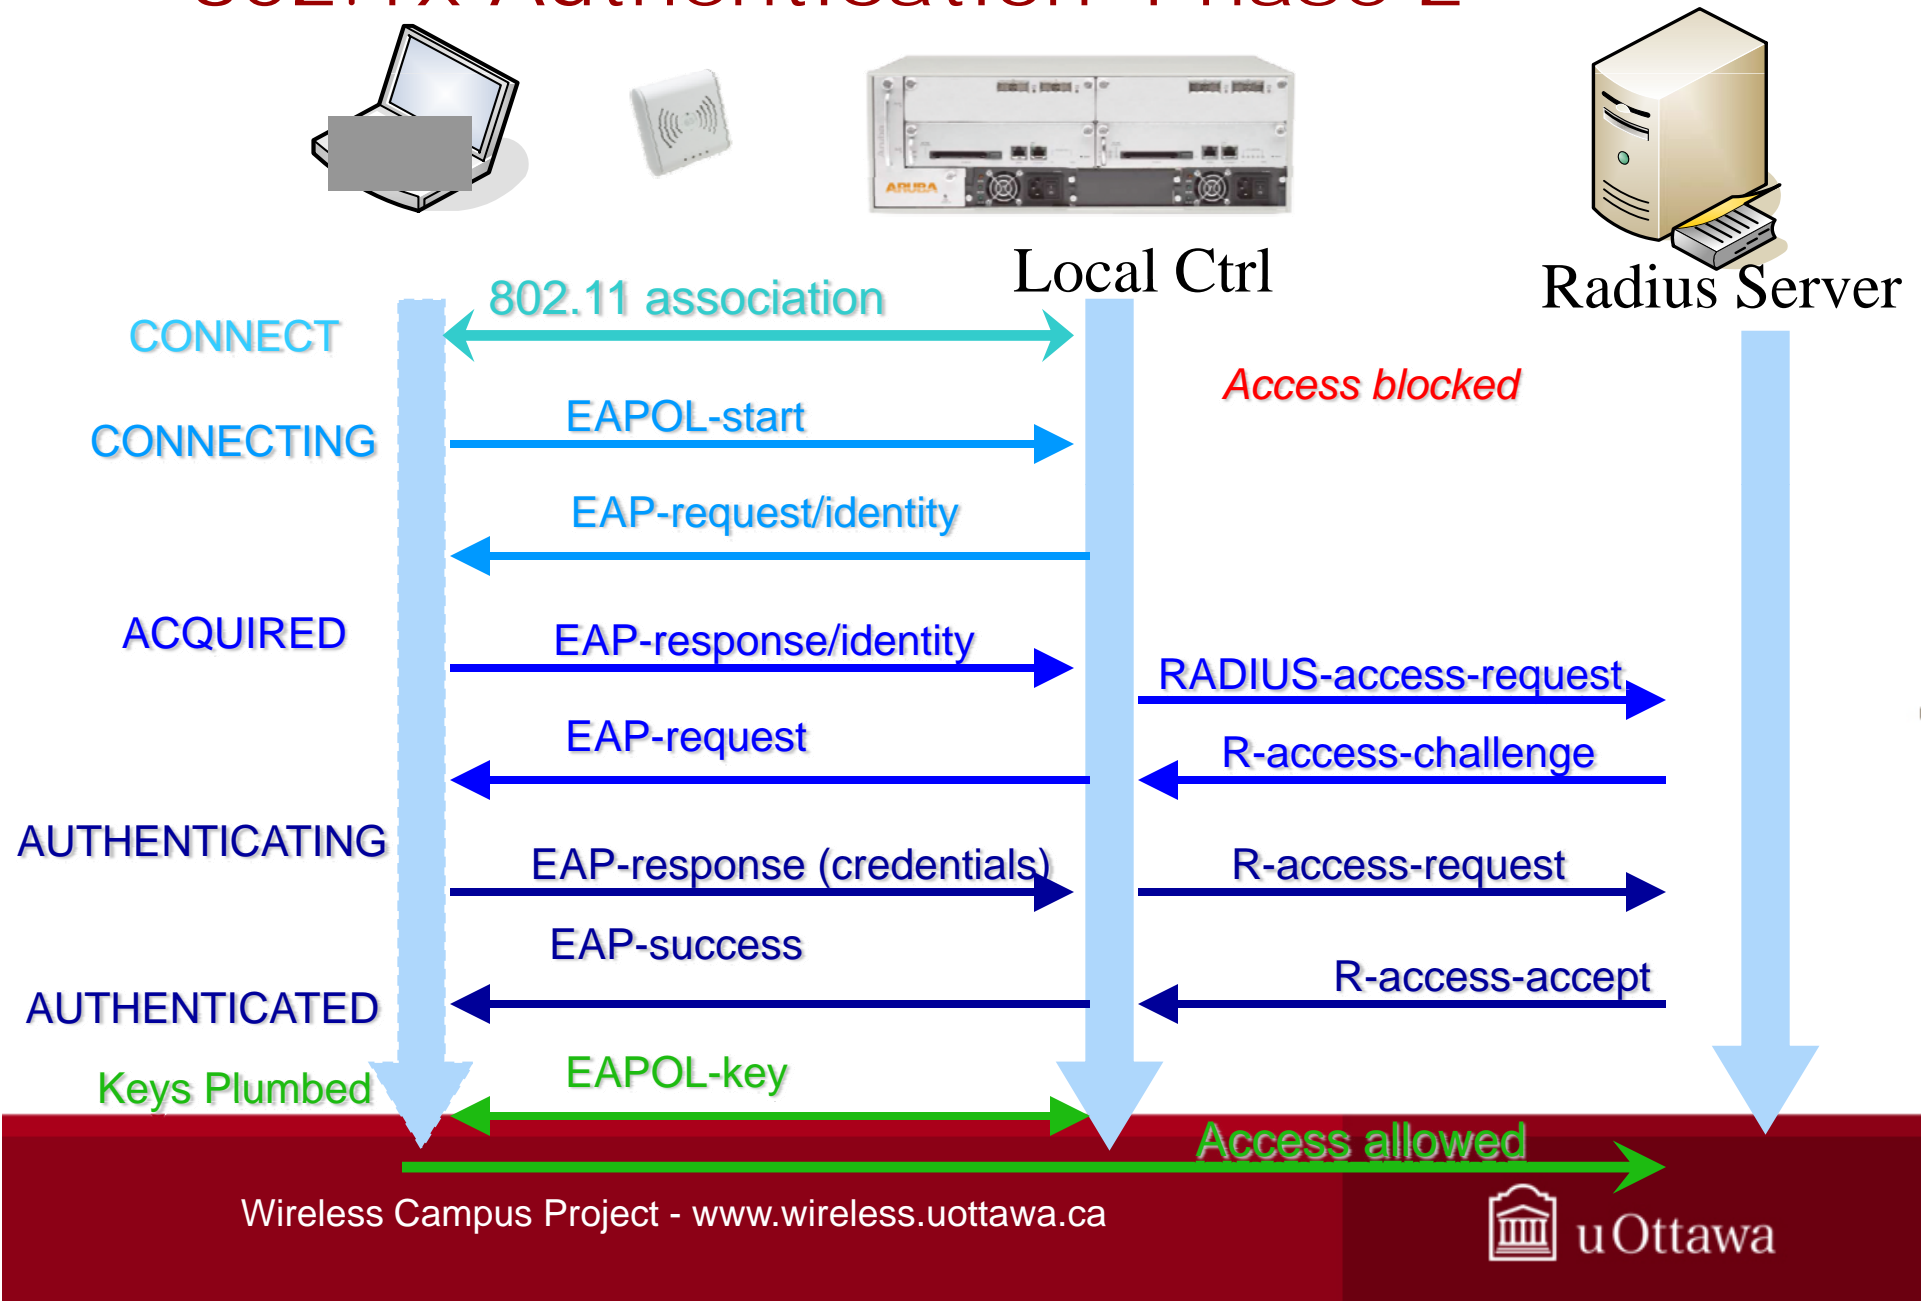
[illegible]

Local Ctrl

Radius Server

CONNECT

802.11 association

Access blocked

CONNECTING

EAPOL-start

EAP-request/identity

ACQUIRED

EAP-response/identity

RADIUS-access-request

EAP-request

R-access-challenge

AUTHENTICATING

EAP-response (credentials)

R-access-request

EAP-success

R-access-accept

AUTHENTICATED

Keys Plumbed

EAPOL-key

Access allowed

Wireless Campus Project - www.wireless.uottawa.ca

uOttawa